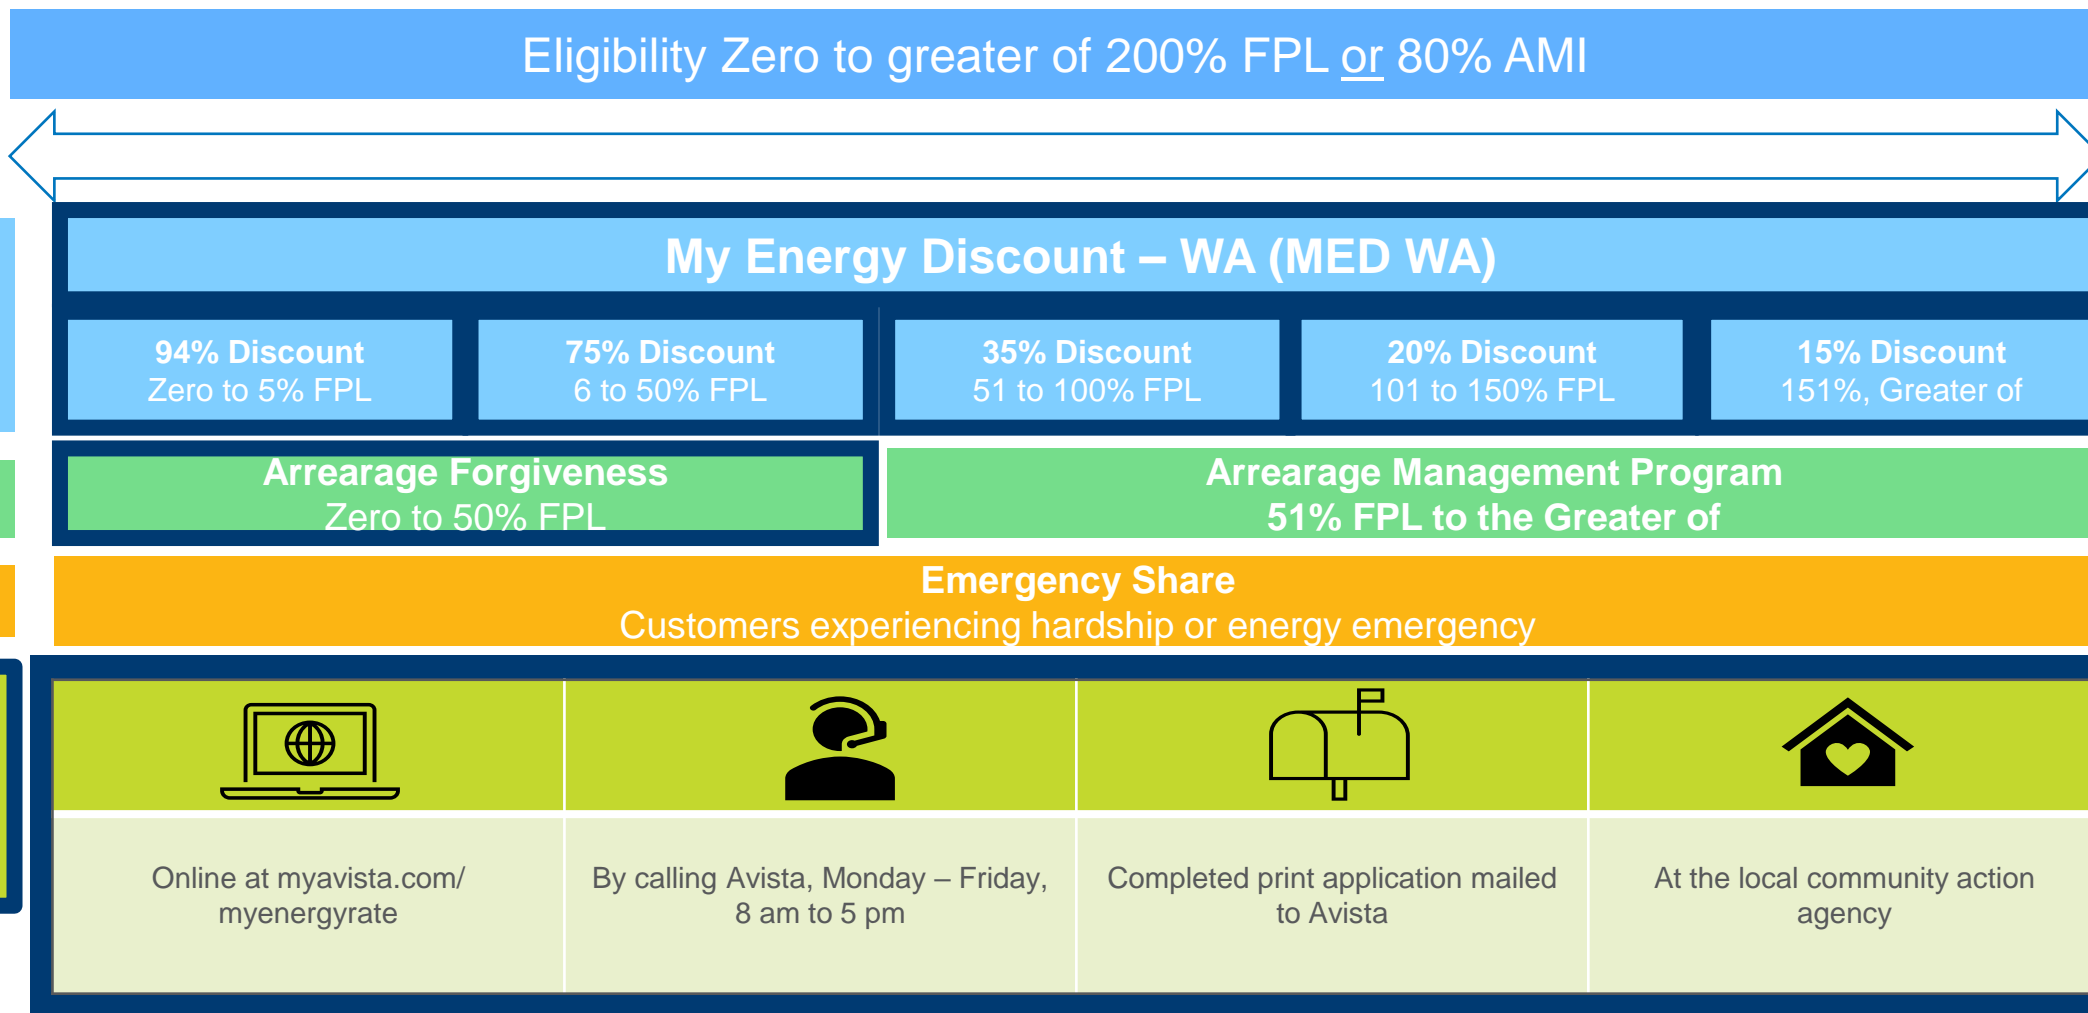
Eligibility Zero to greater of 200% FPL or 80% AMI

My Energy Discount – WA (MED WA)

| 94% Discount Zero to 5% FPL | 75% Discount 6 to 50% FPL | 35% Discount 51 to 100% FPL | 20% Discount 101 to 150% FPL | 15% Discount 151%, Greater of |
|---|---|---|---|---|

Arrearage Forgiveness
Zero to 50% FPL

Arrearage Management Program
51% FPL to the Greater of

Emergency Share
Customers experiencing hardship or energy emergency

| Online at myavista.com/ myenergyrate | By calling Avista, Monday – Friday, 8 am to 5 pm | Completed print application mailed to Avista | At the local community action agency |
|---|---|---|---|